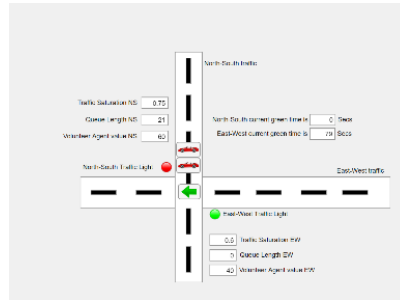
North-South traffic

Traffic Saturation NS 0.75
Queue Length NS 21
Volunteer Agent value NS 60

North-South current green time is 0 Secs
East-West current green time is 79 Secs

North-South Traffic Light

East-West traffic

East-West Traffic Light

0.5 Traffic Saturation EW
5 Queue Length EW
40 Volunteer Agent value EW